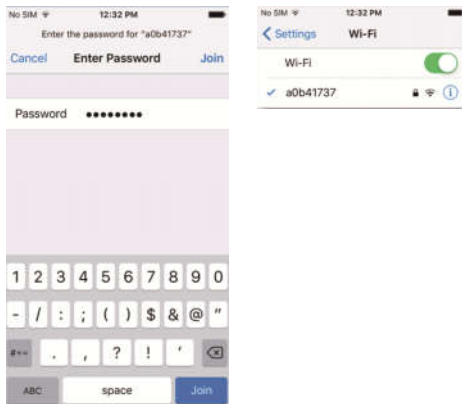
No SIM 12:32 PM

Enter the password for "a0b41737"

Cancel Enter Password Join

Password ••••••••

1 2 3 4 5 6 7 8 9 0

- / : ; ( ) $ & @ "

#+= . , ? ! '

ABC space Join

No SIM 12:32 PM

Settings Wi-Fi

Wi-Fi

✓ a0b41737